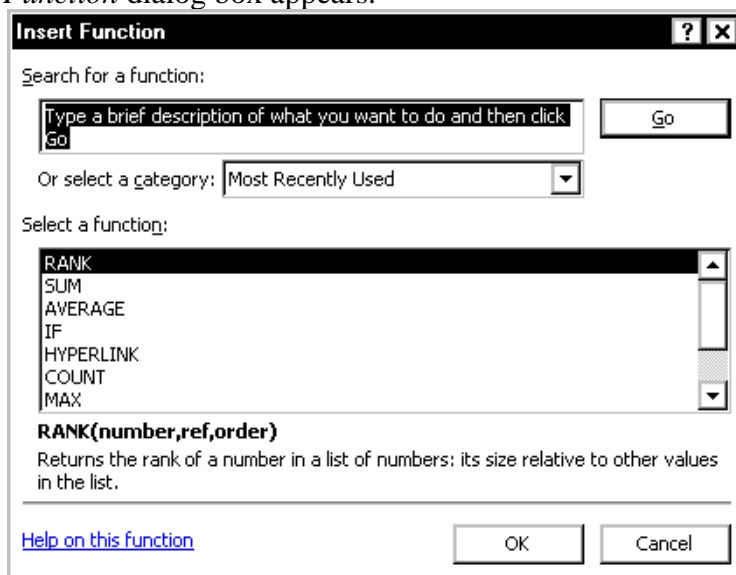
Function dialog box appears.

Insert Function

? X

Search for a function:

Type a brief description of what you want to do and then click Go

Go

Or select a category: Most Recently Used

Select a function:

RANK
SUM
AVERAGE
IF
HYPERLINK
COUNT
MAX

RANK(number,ref,order)

Returns the rank of a number in a list of numbers: its size relative to other values in the list.

Help on this function

OK

Cancel